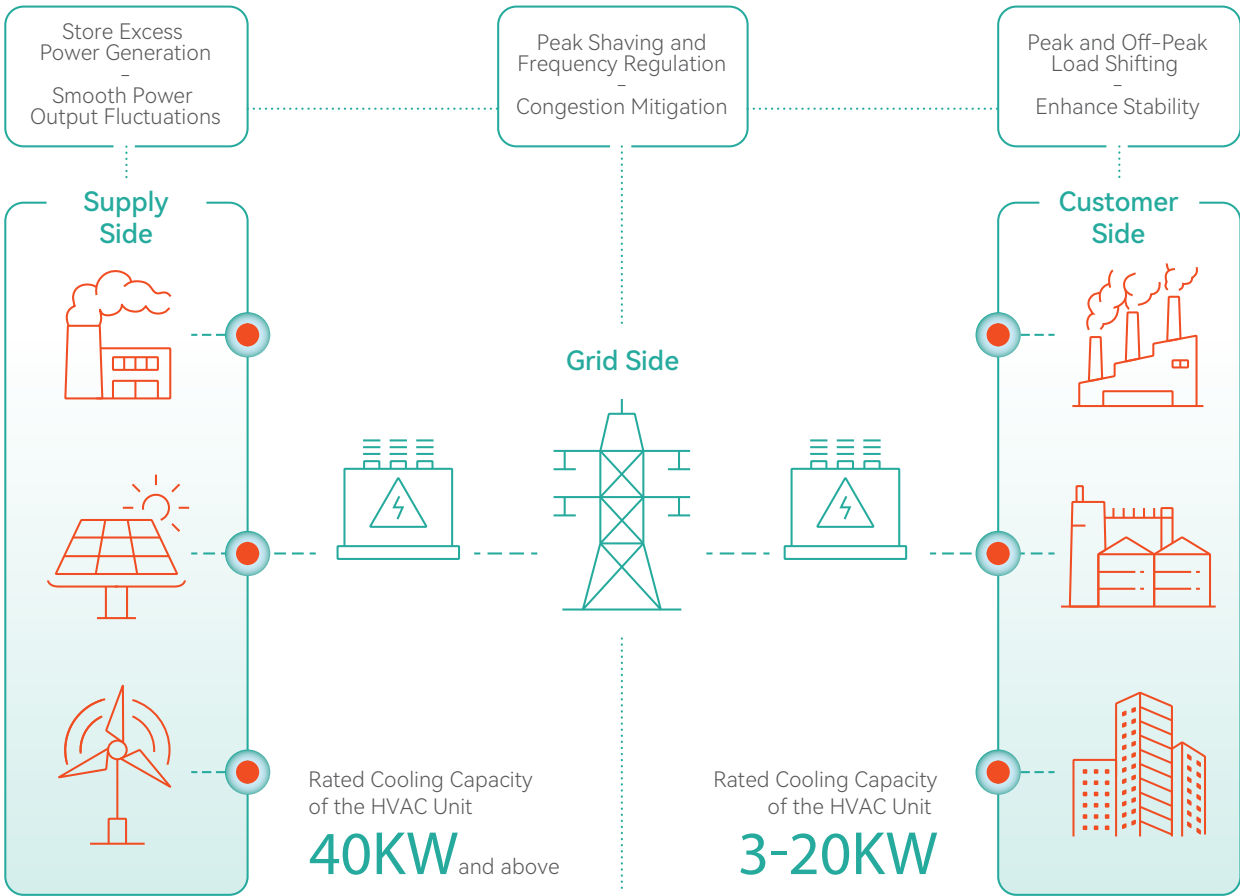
Store Excess Power Generation
–
Smooth Power Output Fluctuations

Peak Shaving and Frequency Regulation
–
Congestion Mitigation

Peak and Off-Peak Load Shifting
–
Enhance Stability

Supply Side

Grid Side

Customer Side

Rated Cooling Capacity of the HVAC Unit
40KW and above

Rated Cooling Capacity of the HVAC Unit
3-20KW